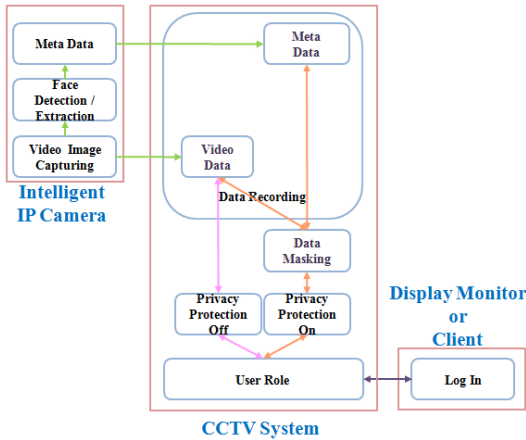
Meta Data

Face Detection / Extraction

Video Image Capturing

Intelligent IP Camera

Meta Data

Video Data

Data Recording

Data Masking

Privacy Protection Off

Privacy Protection On

User Role

CCTV System

Display Monitor or Client

Log In